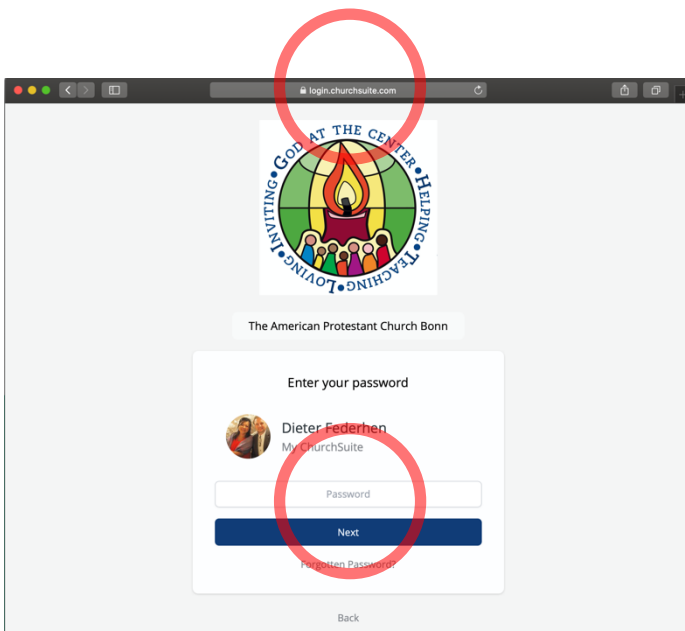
login.churchsuite.com

GOD AT THE CENTER HELPING TEACHING LOVING INVITING

The American Protestant Church Bonn

Enter your password

Dieter Federhen
My ChurchSuite

Password

Next

Forgotten Password?

Back